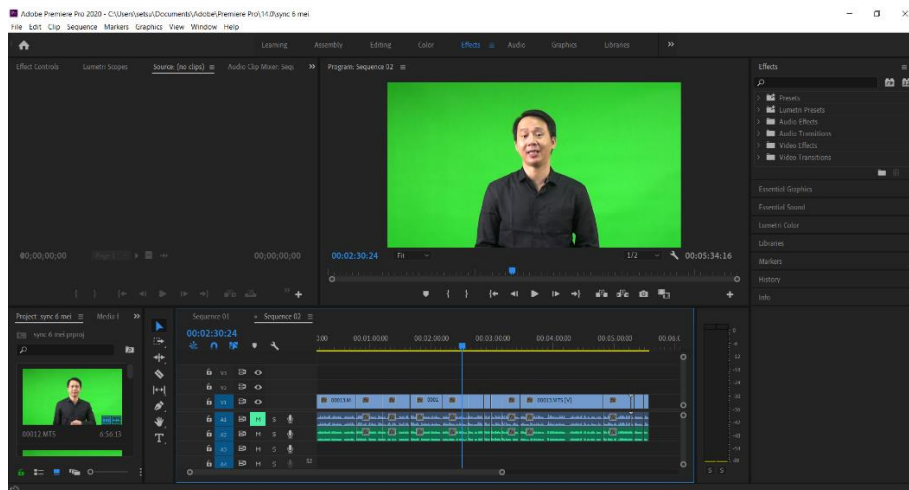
Adobe Premiere Pro 2020 - C:\Users\sebu\Documents\Adobe\Premiere Pro\14.0\sync 6 mei
File Edit Clip Sequence Markers Graphics View Window Help

Learning Assembly Editing Color Effects ≡ Audio Graphics Libraries »

Effect Controls Lumetri Scopes Source: (no clips) ≡ Audio Clip Mixer: Seq »

00;00;00;00 00;00;00;00

Program: Sequence 02 ≡

00:02:30:24 Fit 1/2 00:05:34:16

Effects ≡
Presets
Lumetri Presets
Audio Effects
Audio Transitions
Video Effects
Video Transitions

Essential Graphics
Essential Sound
Lumetri Color
Libraries
Markers
History
Info

Project: sync 6 mei ≡ Media I »
sync 6 mei.prproj
00012.MTS 6:56:13

Sequence 01 × Sequence 02 ≡
00:02:30:24
:00 00:01:00:00 00:02:00:00 00:03:00:00 00:04:00:00 00:05:00:00 00:06:0

V3
V2
V1
A1 M S
A2 M S
A3 M S
A4 M S

00013.M 0001 00015.MTS [V]

S S